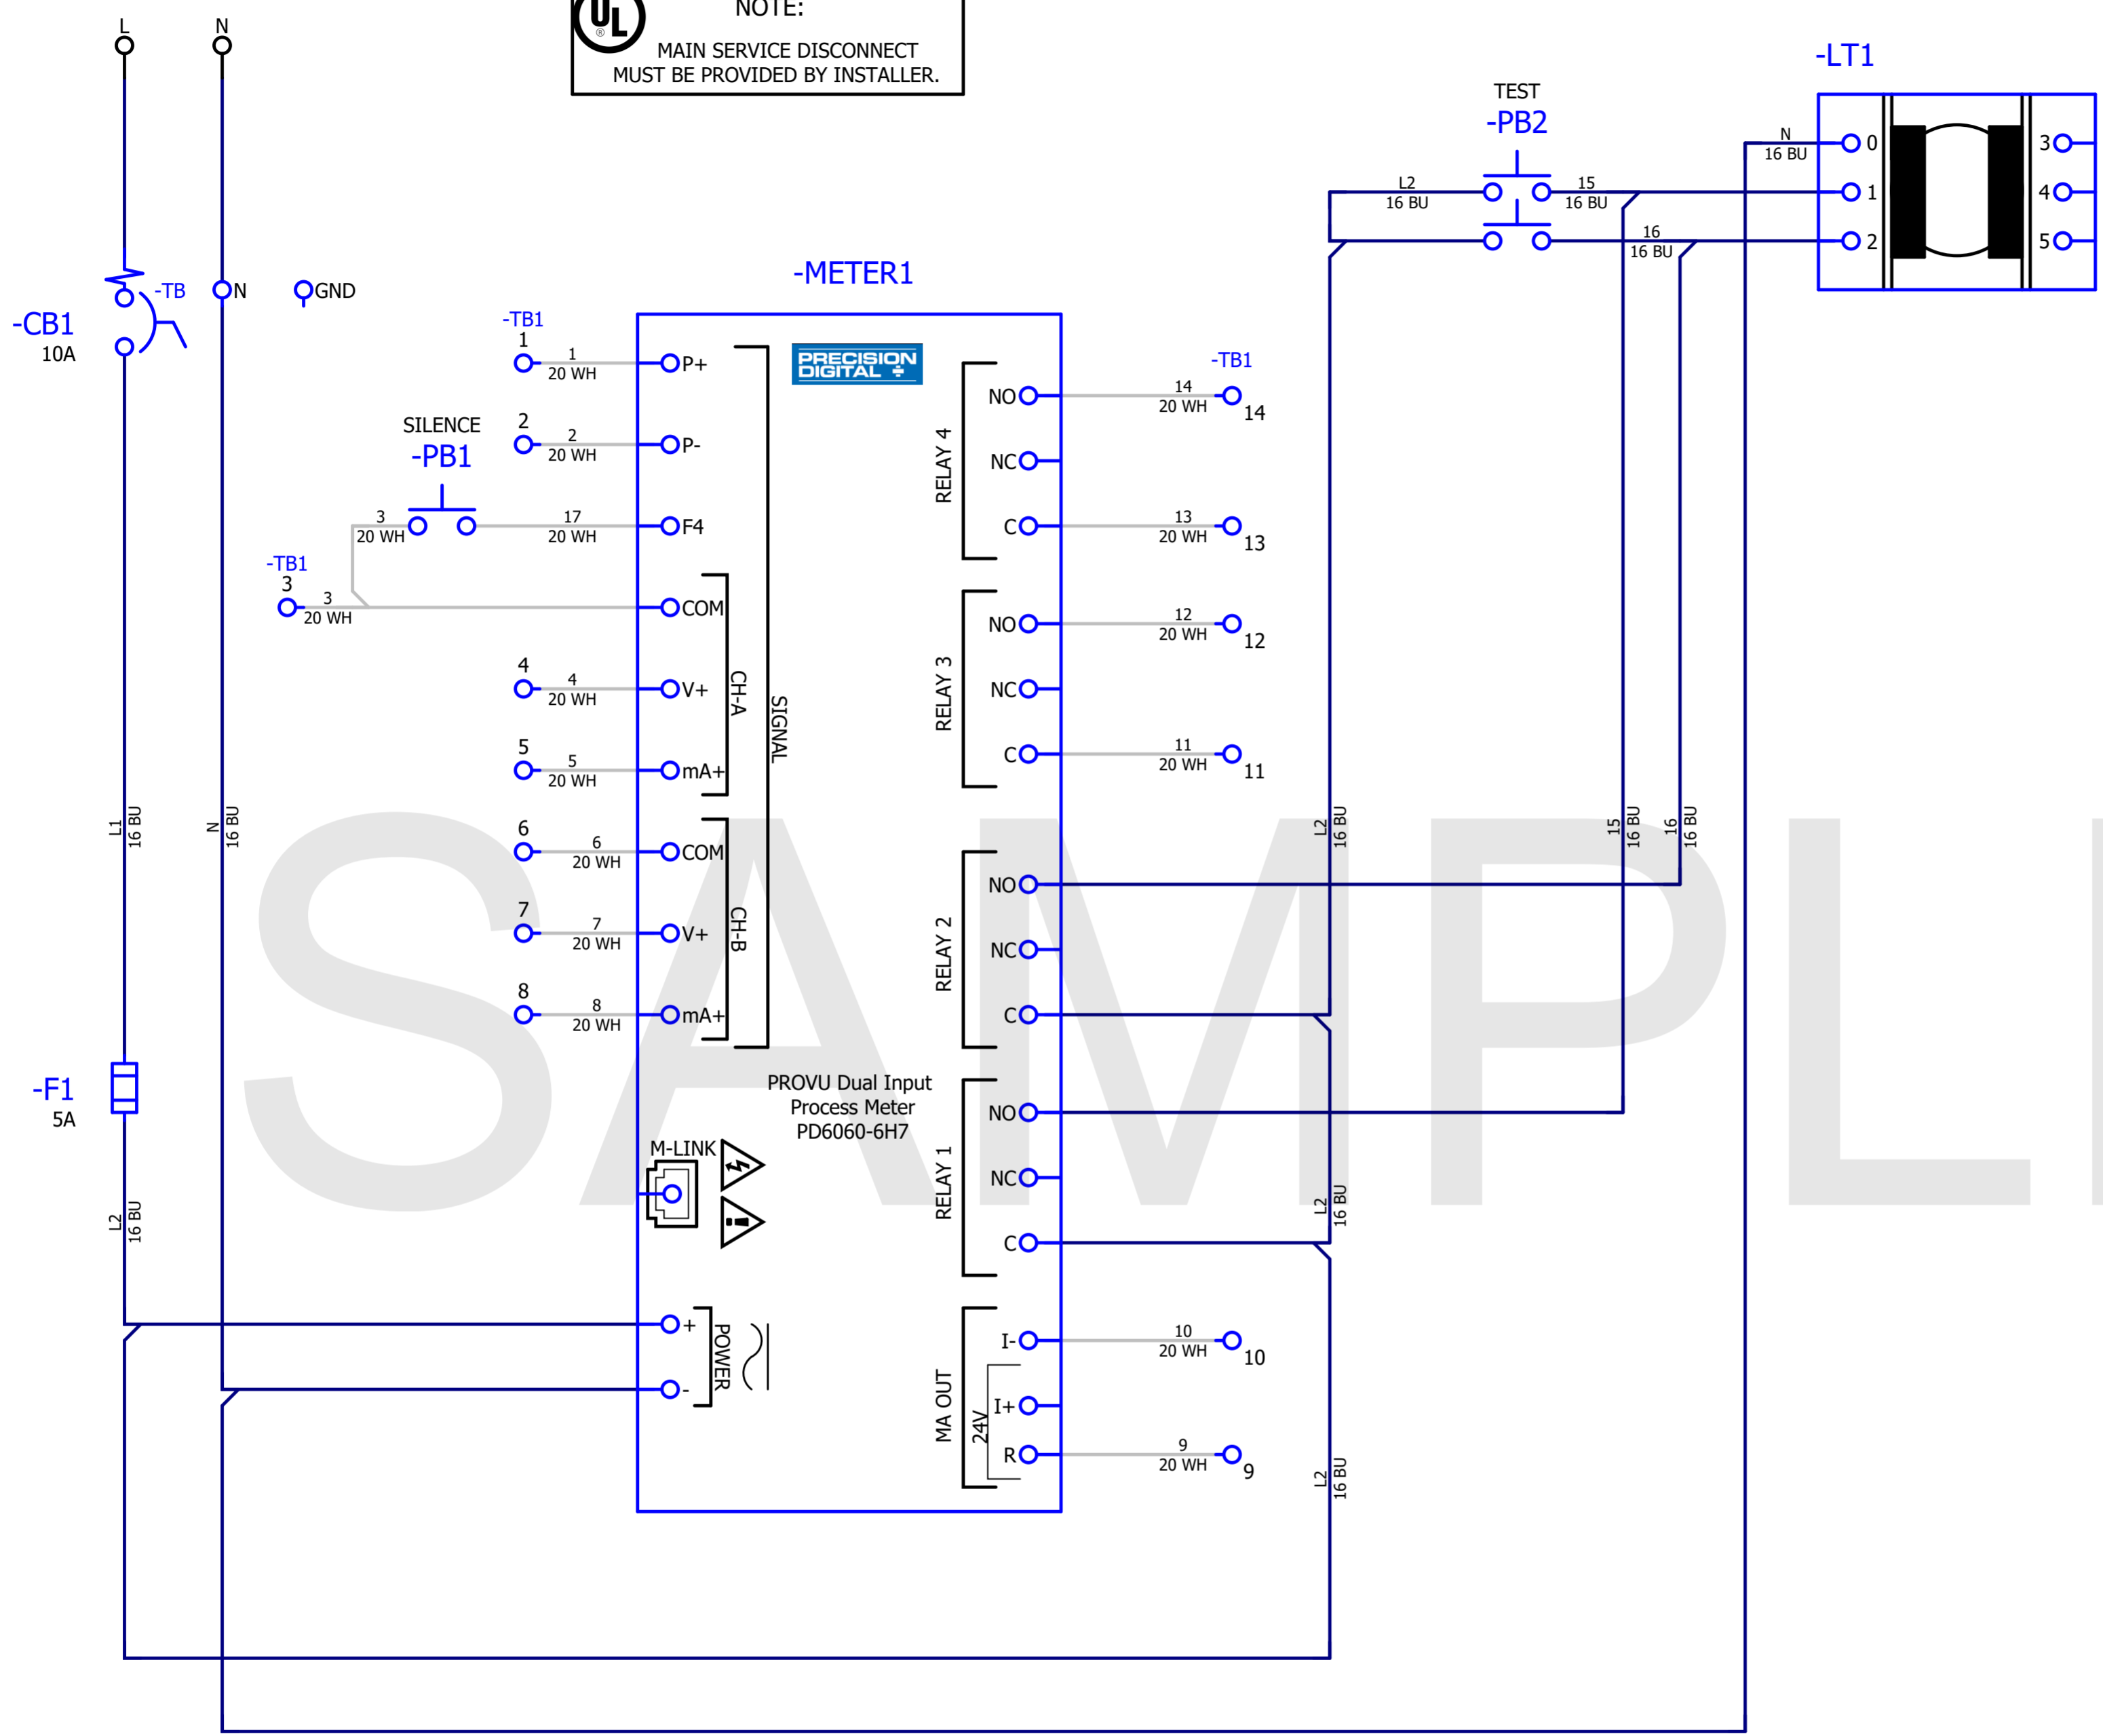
L
N
UL
NOTE:
MAIN SERVICE DISCONNECT
MUST BE PROVIDED BY INSTALLER.

-LT1
TEST
-PB2

N
16 BU
0
1
2
3
4
5
L2
16 BU
15
16 BU
16
16 BU

-CB1
10A
-TB
N
GND

-METER1
PRECISION DIGITAL

-TB1
1
1
20 WH
P+
2
2
20 WH
P-
SILENCE
-PB1
3
20 WH
17
20 WH
F4
-TB1
3
3
20 WH
COM
4
4
20 WH
V+
5
5
20 WH
mA+
CH-A
SIGNAL
6
6
20 WH
COM
7
7
20 WH
V+
8
8
20 WH
mA+
CH-B

RELAY 4
NO
NC
C
-TB1
14
20 WH
14
13
20 WH
13
RELAY 3
NO
NC
C
12
20 WH
12
11
20 WH
11

L1
16 BU
N
16 BU
L2
16 BU
15
16 BU
16
16 BU

RELAY 2
NO
NC
C
RELAY 1
NO
NC
C
L2
16 BU

PROVU Dual Input
Process Meter
PD6060-6H7
M-LINK

-F1
5A
L2
16 BU

+
-
POWER

MA OUT
24V
I-
I+
R
10
20 WH
10
9
20 WH
9
L2
16 BU

SAMPL